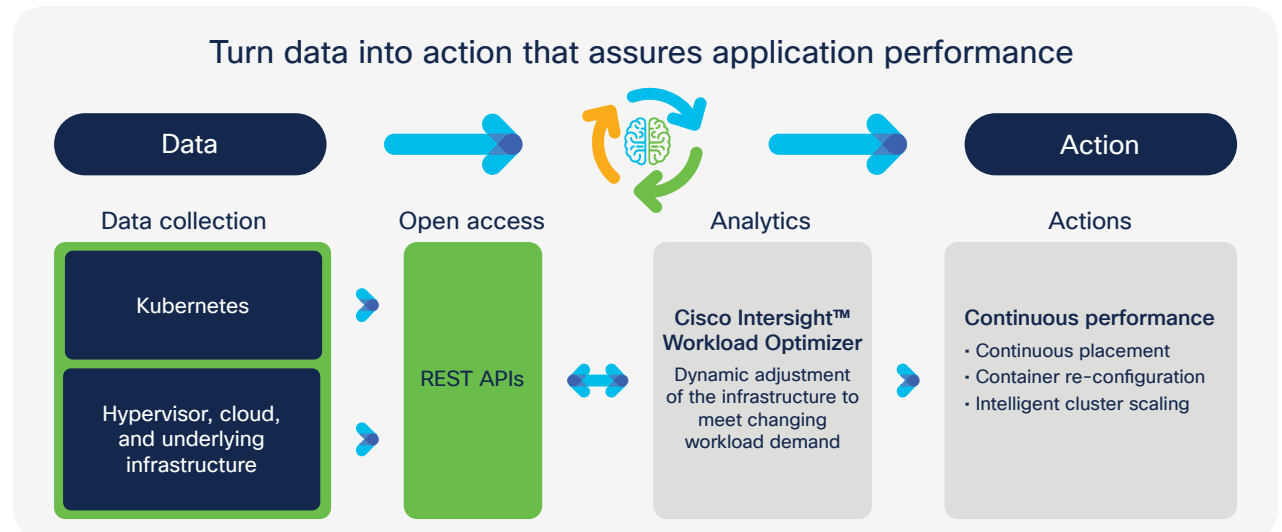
Turn data into action that assures application performance

Data

Action

Data collection

Open access

Analytics

Actions

Kubernetes

Hypervisor, cloud, and underlying infrastructure

REST APIs

Cisco Intersight™ Workload Optimizer

Dynamic adjustment of the infrastructure to meet changing workload demand

Continuous performance

• Continuous placement
• Container re-configuration
• Intelligent cluster scaling